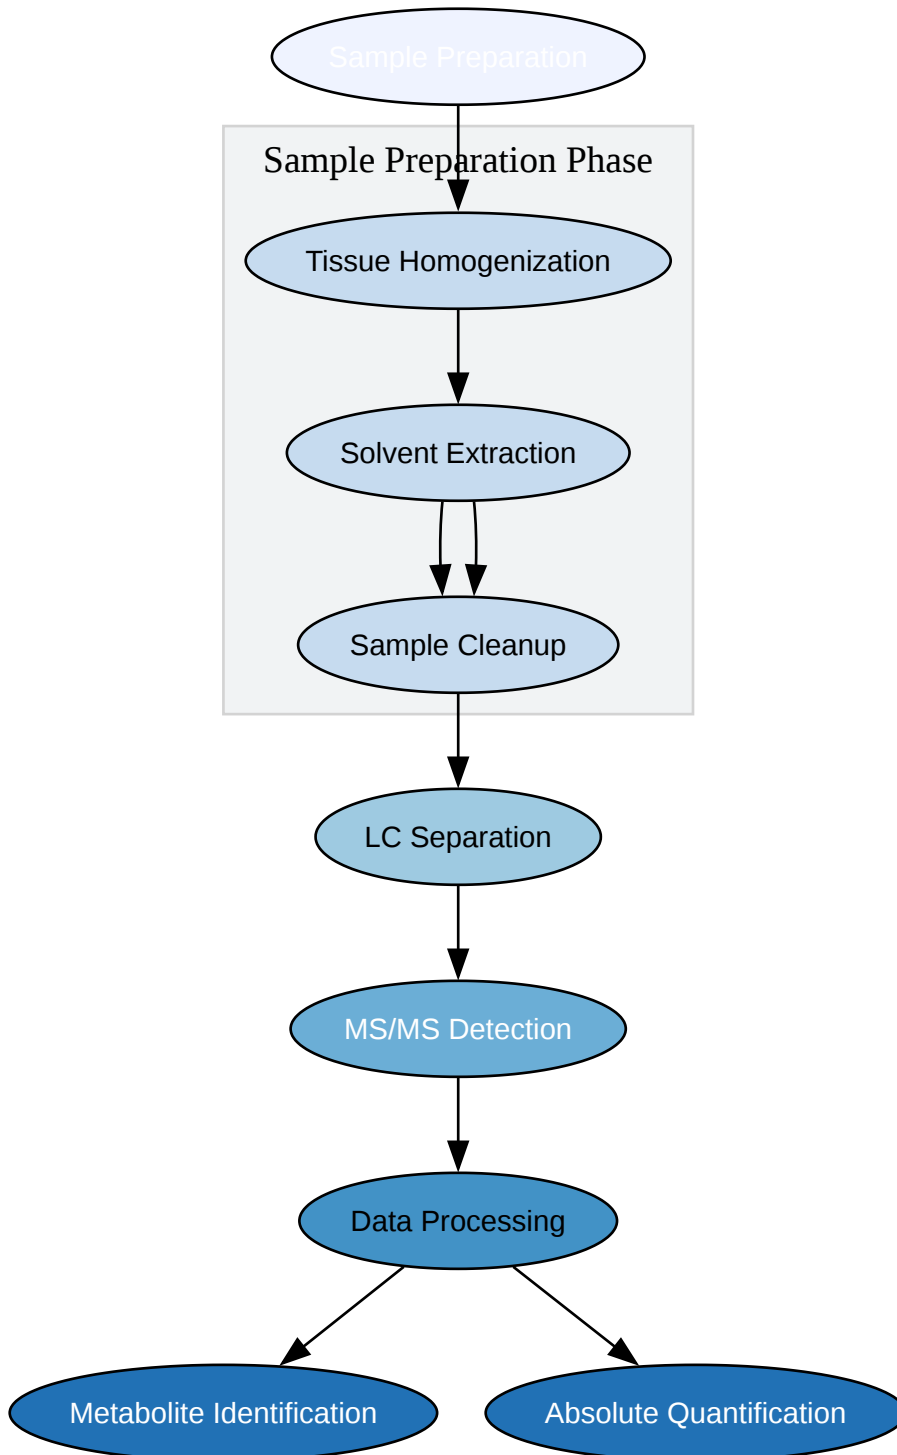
Sample Preparation

Sample Preparation Phase

Tissue Homogenization

Solvent Extraction

Sample Cleanup

LC Separation

MS/MS Detection

Data Processing

Metabolite Identification

Absolute Quantification